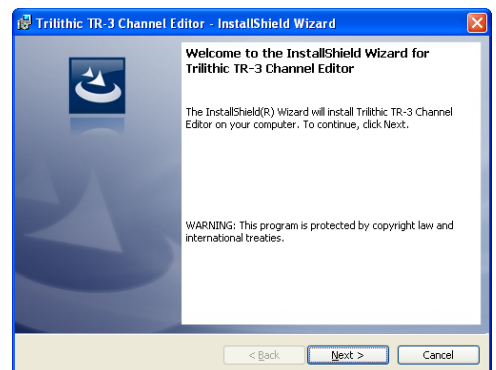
Trilithic TR-3 Channel Editor - InstallShield Wizard

Welcome to the InstallShield Wizard for Trilithic TR-3 Channel Editor

The InstallShield(R) Wizard will install Trilithic TR-3 Channel Editor on your computer. To continue, click Next.

WARNING: This program is protected by copyright law and international treaties.

< Back
Next >
Cancel